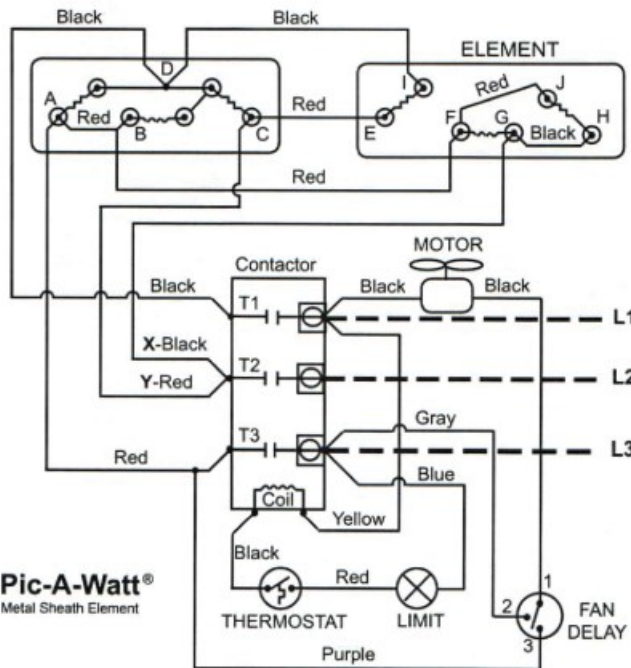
Black
Black
ELEMENT
D
A
Red
B
C
Red
I
E
Red
J
F
G
Black
H
Red
MOTOR
Contactor
Black
T1
Black
Black
L1
X-Black
T2
Y-Red
L2
Gray
T3
L3
Red
Blue
Coil
Yellow
Black
Pic-A-Watt®
Metal Sheath Element
Red
THERMOSTAT
LIMIT
1
2
FAN DELAY
3
Purple